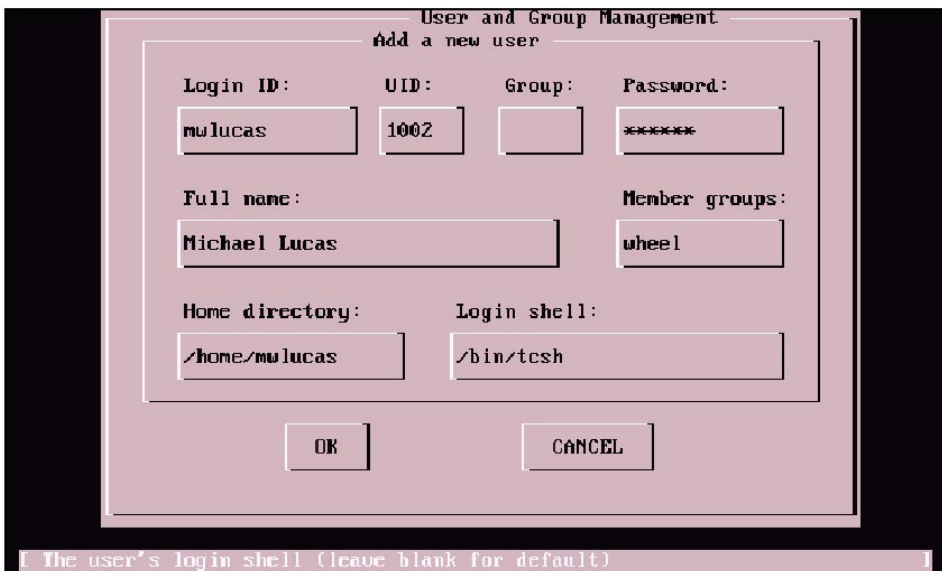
User and Group Management
Add a new user

Login ID: UID: Group: Password:

mwlucas 1002 ******

Full name: Member groups:

Michael Lucas wheel

Home directory: Login shell:

/home/mwlucas /bin/tcsh

OK CANCEL

[ The user's login shell (leave blank for default) ]